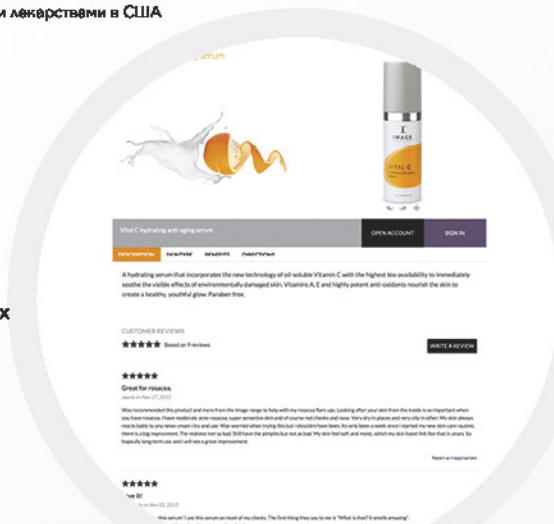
и лекарствами в США

serum

IMAGE

VITAL C

Vital C hydrating anti-aging serum

OPEN ACCOUNT

SIGN IN

DESCRIPTION

SKIN TYPE

BENEFITS

DIRECTIONS

A hydrating serum that incorporates the new technology of oil-soluble Vitamin C with the highest bio-availability to immediately soothe the visible effects of environmentally damaged skin. Vitamins A, E and highly potent anti-oxidants nourish the skin to create a healthy, youthful glow. Paraben free.

х

CUSTOMER REVIEWS

★★★★★ Based on 9 reviews

WRITE A REVIEW

★★★★★

Great for rosacea.

Jeanie on Nov 27, 2013

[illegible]

Report as Inappropriate

★★★★★

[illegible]ve it!

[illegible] on Nov 03, 2013

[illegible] this serum! I use this serum on most of my clients. The first thing they say to me is "What is that? It smells amazing".